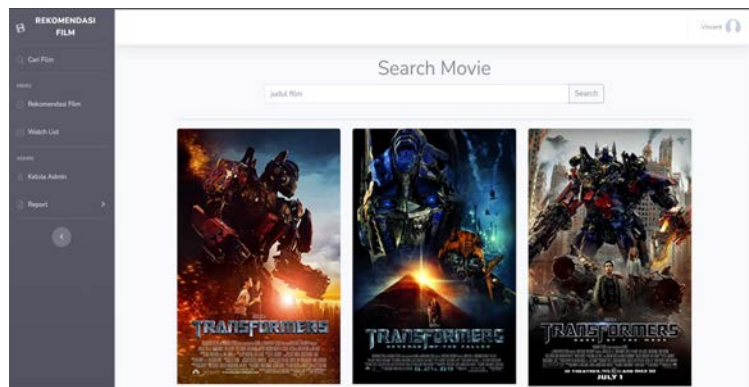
REKOMENDASI FILM

Cari Film

MENU

Rekomendasi Film

Watch List

ADMIN

Kelola Admin

Report

Vincent

Search Movie

judul film

Search

TRANSFORMERS

TRANSFORMERS
REVENGE OF THE FALLEN

TRANSFORMERS
DARK OF THE MOON

IN THEATERS, RealD 3D AND IMAX 3D
JULY 1